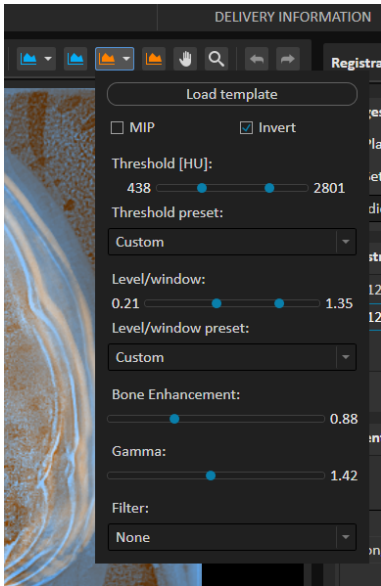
DELIVERY INFORMATION

Registra

Load template

MIP

Invert

Threshold [HU]:

438

2801

Threshold preset:

Custom

Level/window:

0.21

1.35

Level/window preset:

Custom

Bone Enhancement:

0.88

Gamma:

1.42

Filter:

None